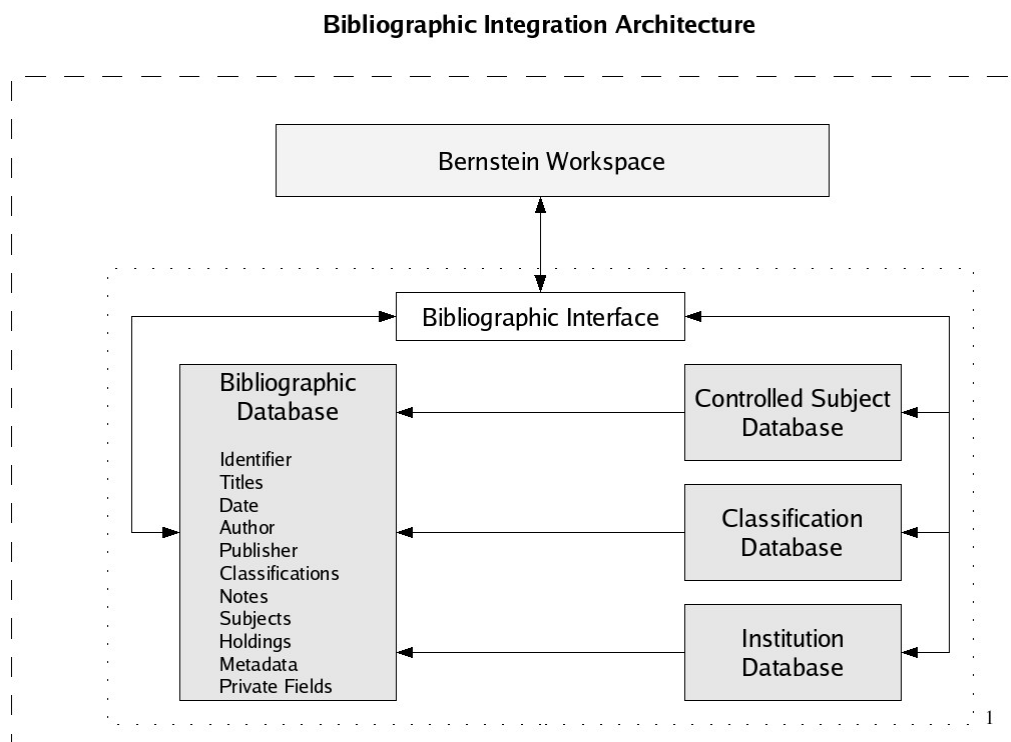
Bibliographic Integration Architecture

Bernstein Workspace

Bibliographic Interface

Bibliographic Database

Identifier
Titles
Date
Author
Publisher
Classifications
Notes
Subjects
Holdings
Metadata
Private Fields

Controlled Subject Database

Classification Database

Institution Database

1